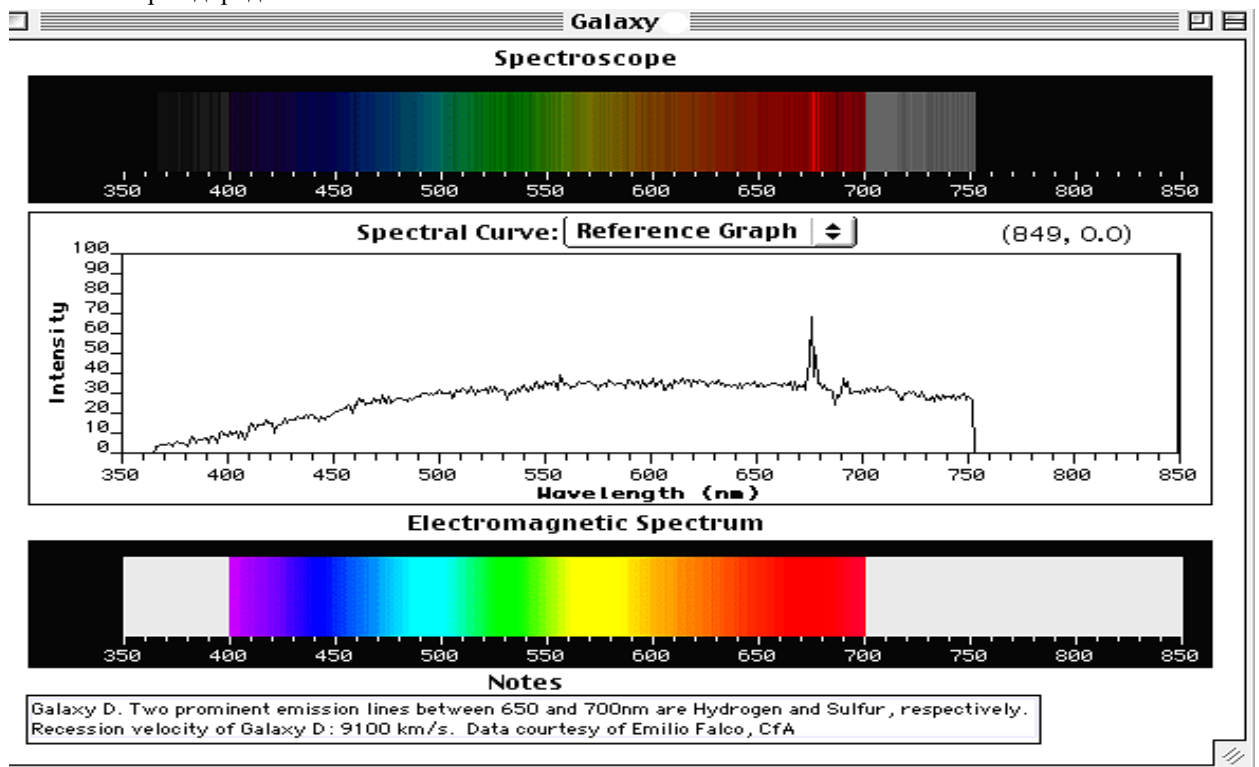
Galaxy

Spectroscope

350 400 450 500 550 600 650 700 750 800 850

Spectral Curve: Reference Graph

(849, 0.0)

100
90
80
70
60
50
40
30
20
10
0

Intensity

350 400 450 500 550 600 650 700 750 800 850

Wavelength (nm)

Electromagnetic Spectrum

350 400 450 500 550 600 650 700 750 800 850

Notes

Galaxy D. Two prominent emission lines between 650 and 700nm are Hydrogen and Sulfur, respectively. Recession velocity of Galaxy D: 9100 km/s. Data courtesy of Emilio Falco, CfA